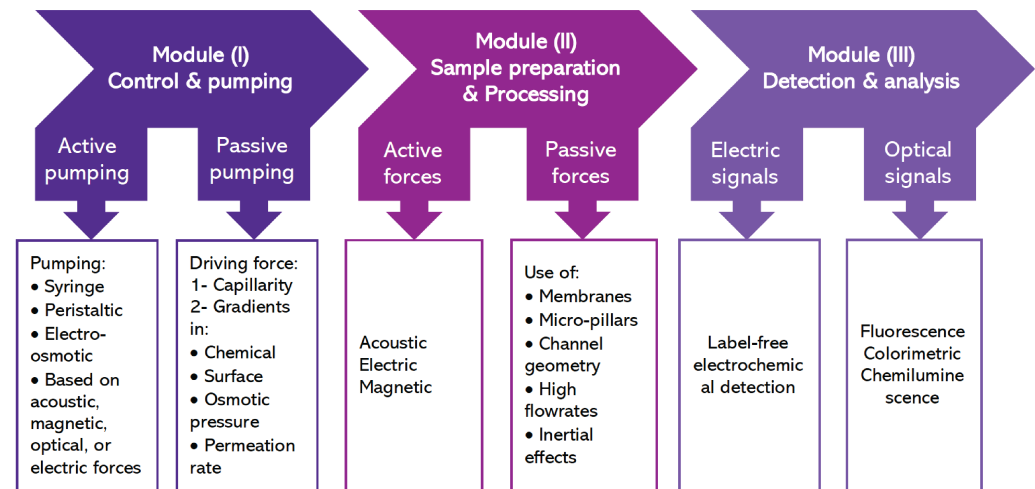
Module (I)
Control & pumping

Active pumping

Passive pumping

Pumping:
• Syringe
• Peristaltic
• Electro-osmotic
• Based on acoustic, magnetic, optical, or electric forces

Driving force:
1- Capillarity
2- Gradients in:
• Chemical
• Surface
• Osmotic pressure
• Permeation rate

Module (II)
Sample preparation & Processing

Active forces

Passive forces

Acoustic
Electric
Magnetic

Use of:
• Membranes
• Micro-pillars
• Channel geometry
• High flowrates
• Inertial effects

Module (III)
Detection & analysis

Electric signals

Optical signals

Label-free electrochemical detection

Fluorescence
Colorimetric
Chemiluminescence